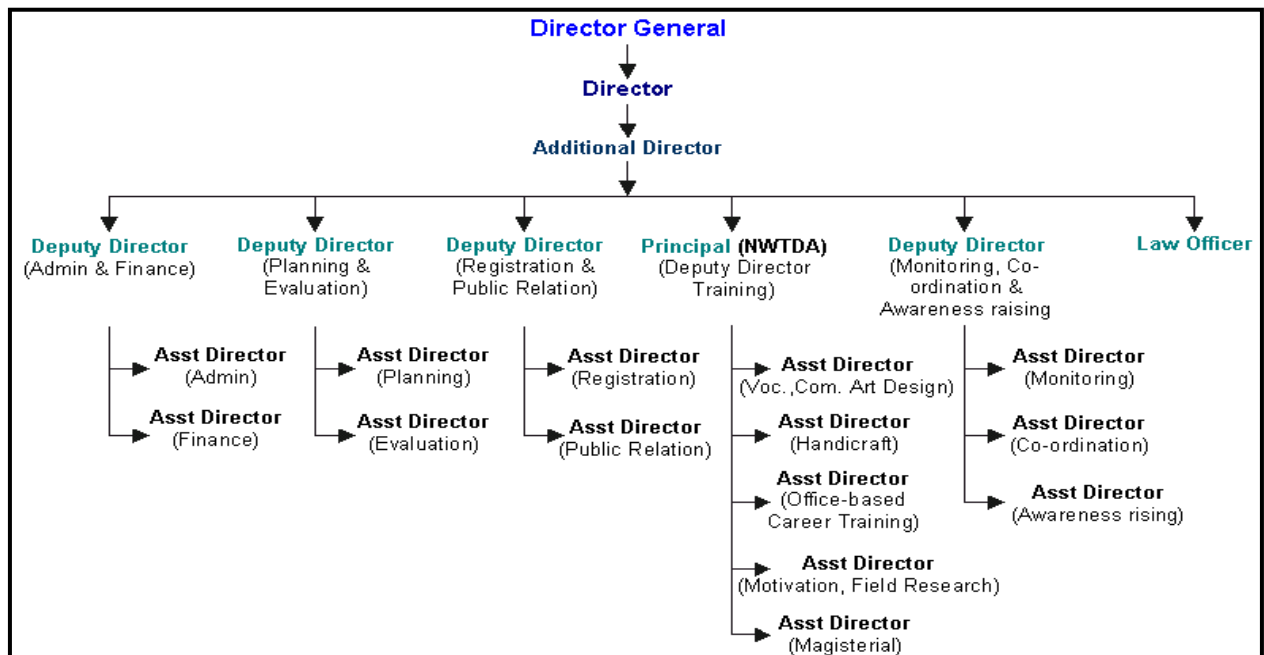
Director General

Director

Additional Director

Deputy Director
(Admin & Finance)

Asst Director
(Admin)

Asst Director
(Finance)

Deputy Director
(Planning & Evaluation)

Asst Director
(Planning)

Asst Director
(Evaluation)

Deputy Director
(Registration & Public Relation)

Asst Director
(Registration)

Asst Director
(Public Relation)

Principal (NWTDA)
(Deputy Director Training)

Asst Director
(Voc.,Com. Art Design)

Asst Director
(Handicraft)

Asst Director
(Office-based Career Training)

Asst Director
(Motivation, Field Research)

Asst Director
(Magisterial)

Deputy Director
(Monitoring, Co-ordination & Awareness raising

Asst Director
(Monitoring)

Asst Director
(Co-ordination)

Asst Director
(Awareness rising)

Law Officer